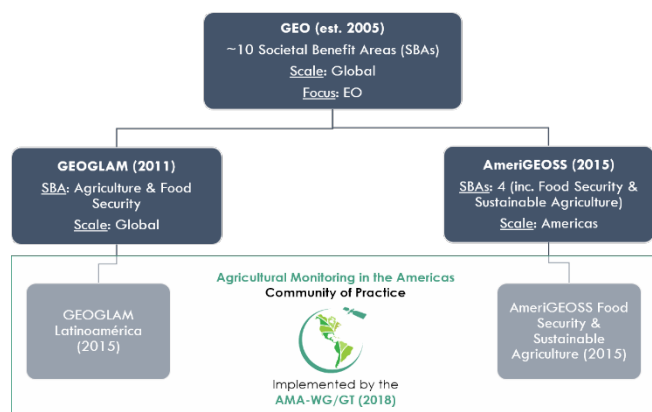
GEO (est. 2005)
~10 Societal Benefit Areas (SBAs)
Scale: Global
Focus: EO

GEOGLAM (2011)
SBA: Agriculture & Food Security
Scale: Global

AmeriGEOSS (2015)
SBAs: 4 (inc. Food Security & Sustainable Agriculture)
Scale: Americas

Agricultural Monitoring in the Americas
Community of Practice

GEOGLAM Latinoamérica (2015)

AmeriGEOSS Food Security & Sustainable Agriculture (2015)

Implemented by the
AMA-WG/GT (2018)